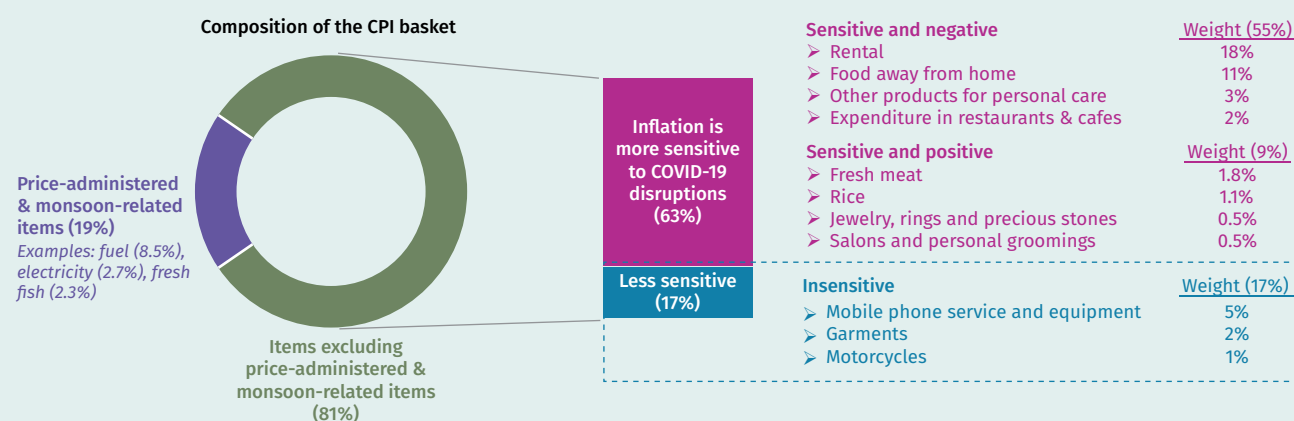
Composition of the CPI basket

Price-administered & monsoon-related items (19%)
Examples: fuel (8.5%), electricity (2.7%), fresh fish (2.3%)

Items excluding price-administered & monsoon-related items (81%)

Inflation is more sensitive to COVID-19 disruptions (63%)

Less sensitive (17%)

| Sensitive and negative | Weight (55%) |
|---|---|
| ➢ Rental | 18% |
| ➢ Food away from home | 11% |
| ➢ Other products for personal care | 3% |
| ➢ Expenditure in restaurants & cafes | 2% |

| Sensitive and positive | Weight (9%) |
|---|---|
| ➢ Fresh meat | 1.8% |
| ➢ Rice | 1.1% |
| ➢ Jewelry, rings and precious stones | 0.5% |
| ➢ Salons and personal groomings | 0.5% |

| Insensitive | Weight (17%) |
|---|---|
| ➢ Mobile phone service and equipment | 5% |
| ➢ Garments | 2% |
| ➢ Motorcycles | 1% |